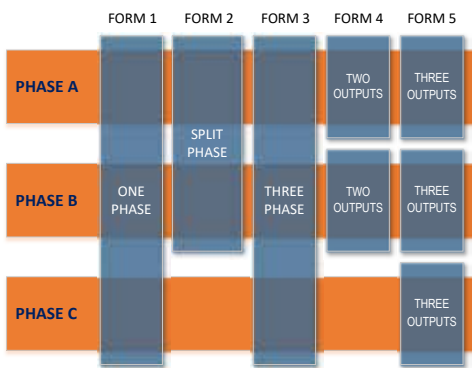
| | FORM 1 | FORM 2 | FORM 3 | FORM 4 | FORM 5 |
|---|---|---|---|---|---|
| PHASE A | ONE PHASE | SPLIT PHASE | THREE PHASE | TWO OUTPUTS | THREE OUTPUTS |
| PHASE B | | | | TWO OUTPUTS | THREE OUTPUTS |
| PHASE C | | | | | THREE OUTPUTS |